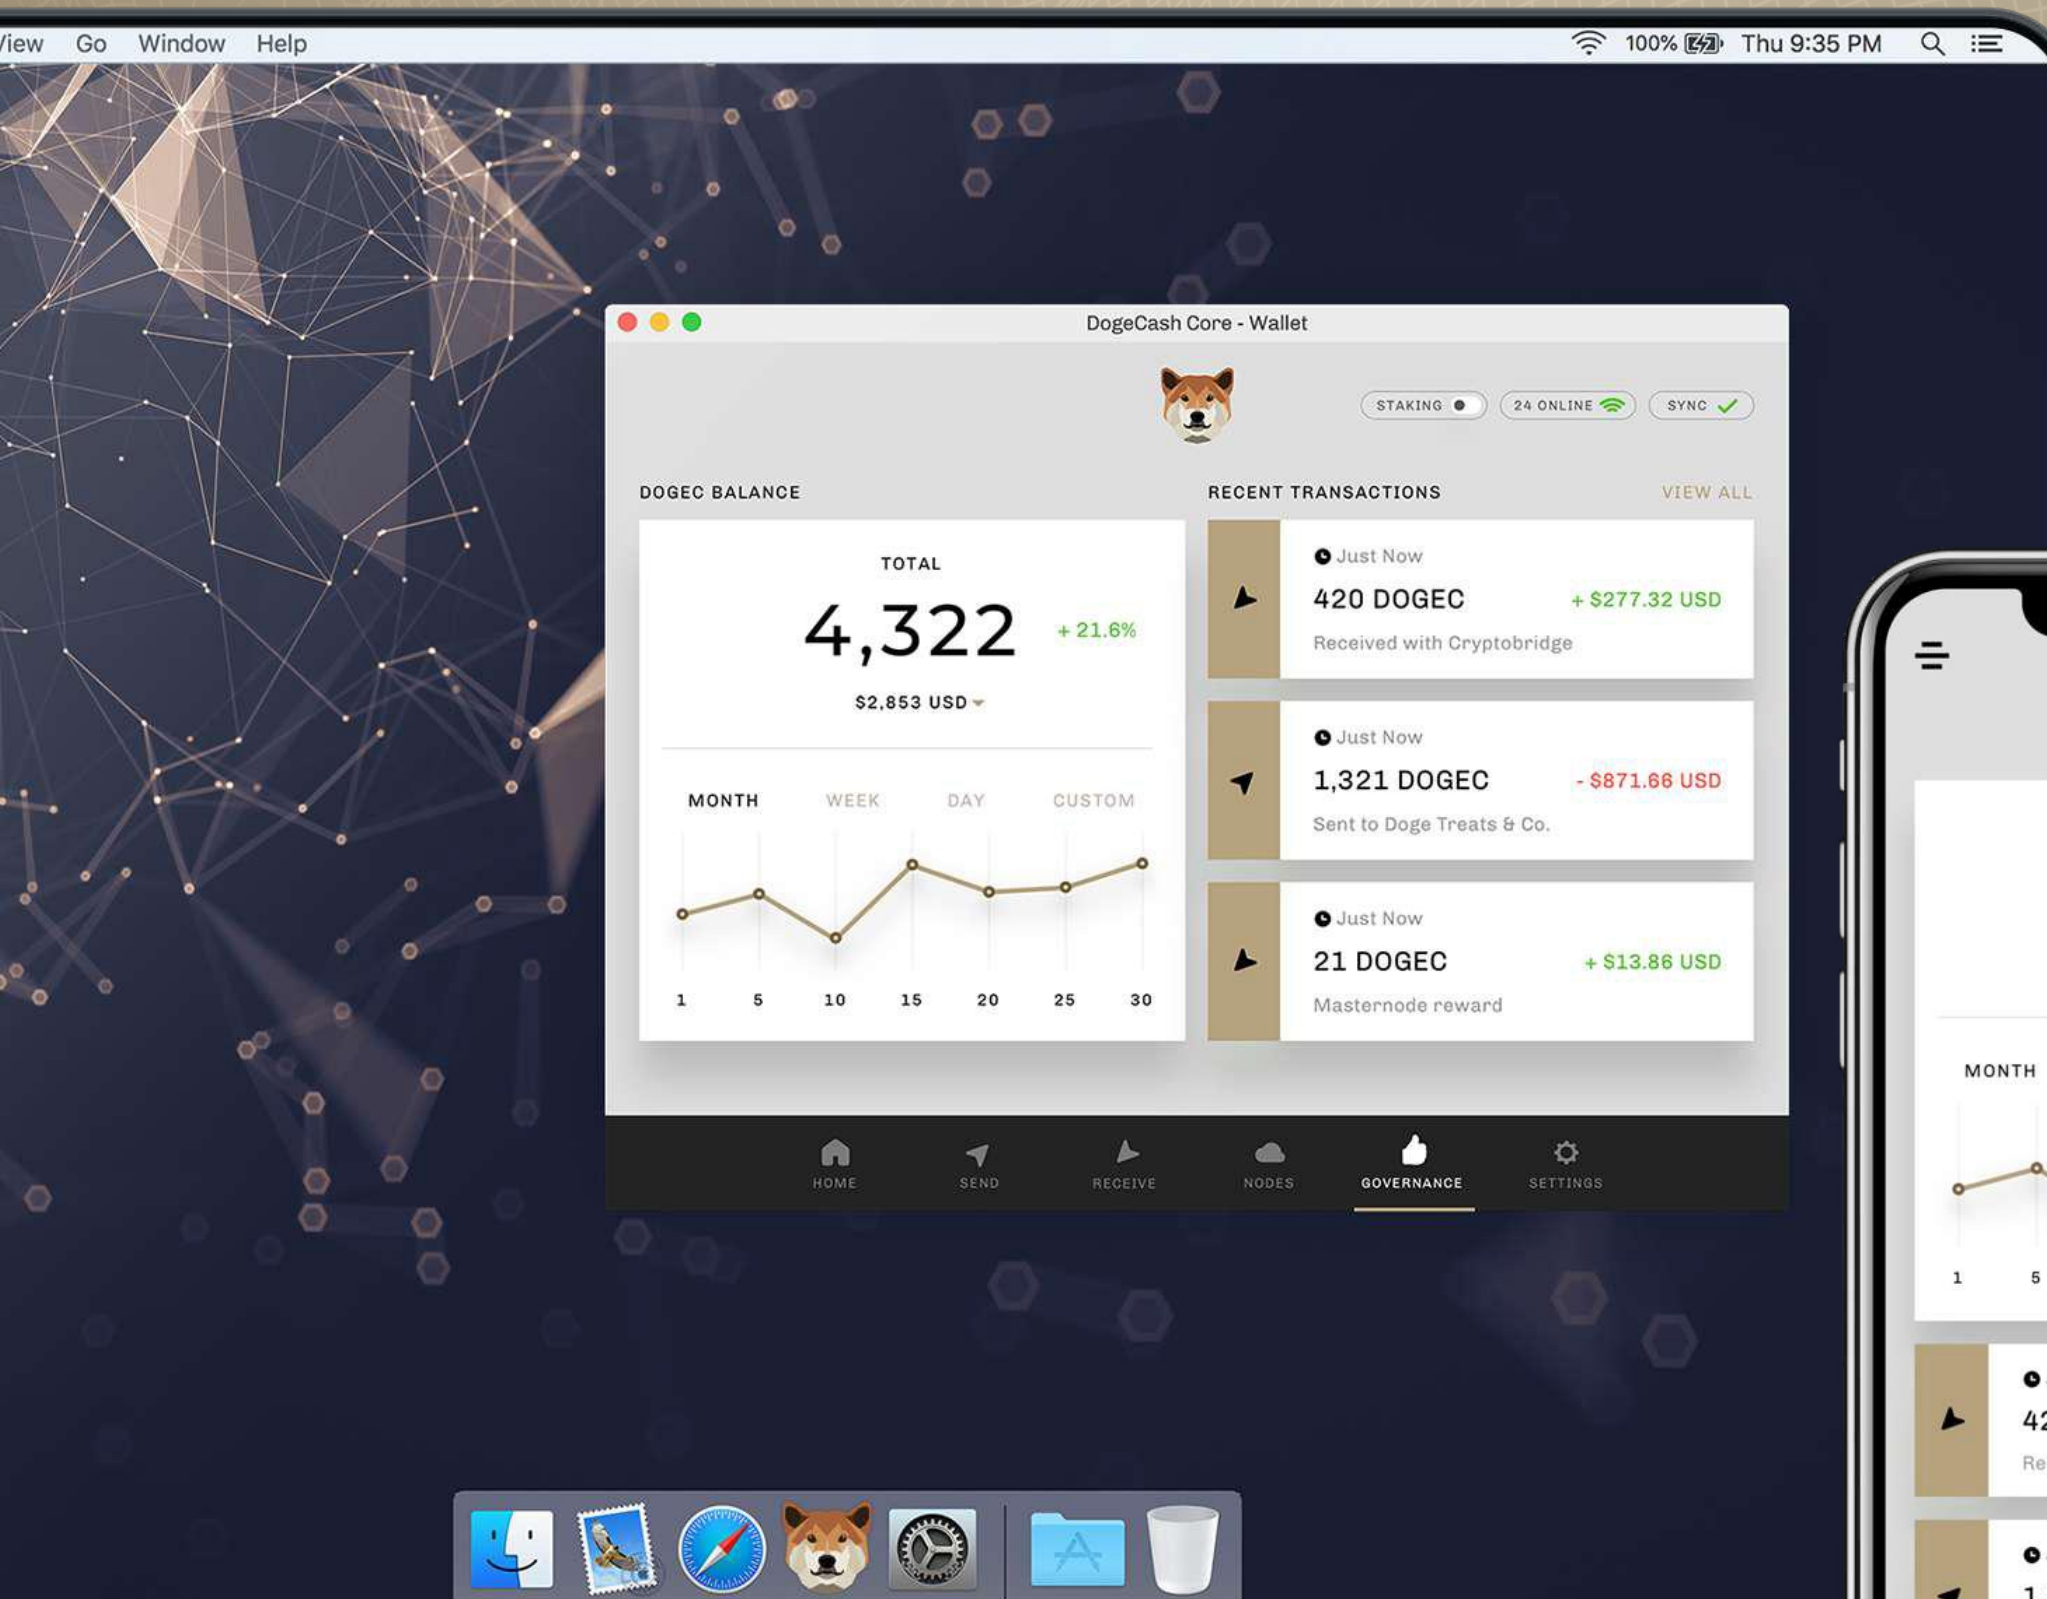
View Go Window Help

100% Thu 9:35 PM

DogeCash Core - Wallet

STAKING 24 ONLINE SYNC

DOGEC BALANCE

TOTAL

4,322 + 21.6%

$2,853 USD

MONTH WEEK DAY CUSTOM

1 5 10 15 20 25 30

RECENT TRANSACTIONS VIEW ALL

Just Now
420 DOGEC + $277.32 USD
Received with Cryptobridge

Just Now
1,321 DOGEC - $871.66 USD
Sent to Doge Treats & Co.

Just Now
21 DOGEC + $13.86 USD
Masternode reward

HOME SEND RECEIVE NODES GOVERNANCE SETTINGS

MONTH

1 5

42
Re

1